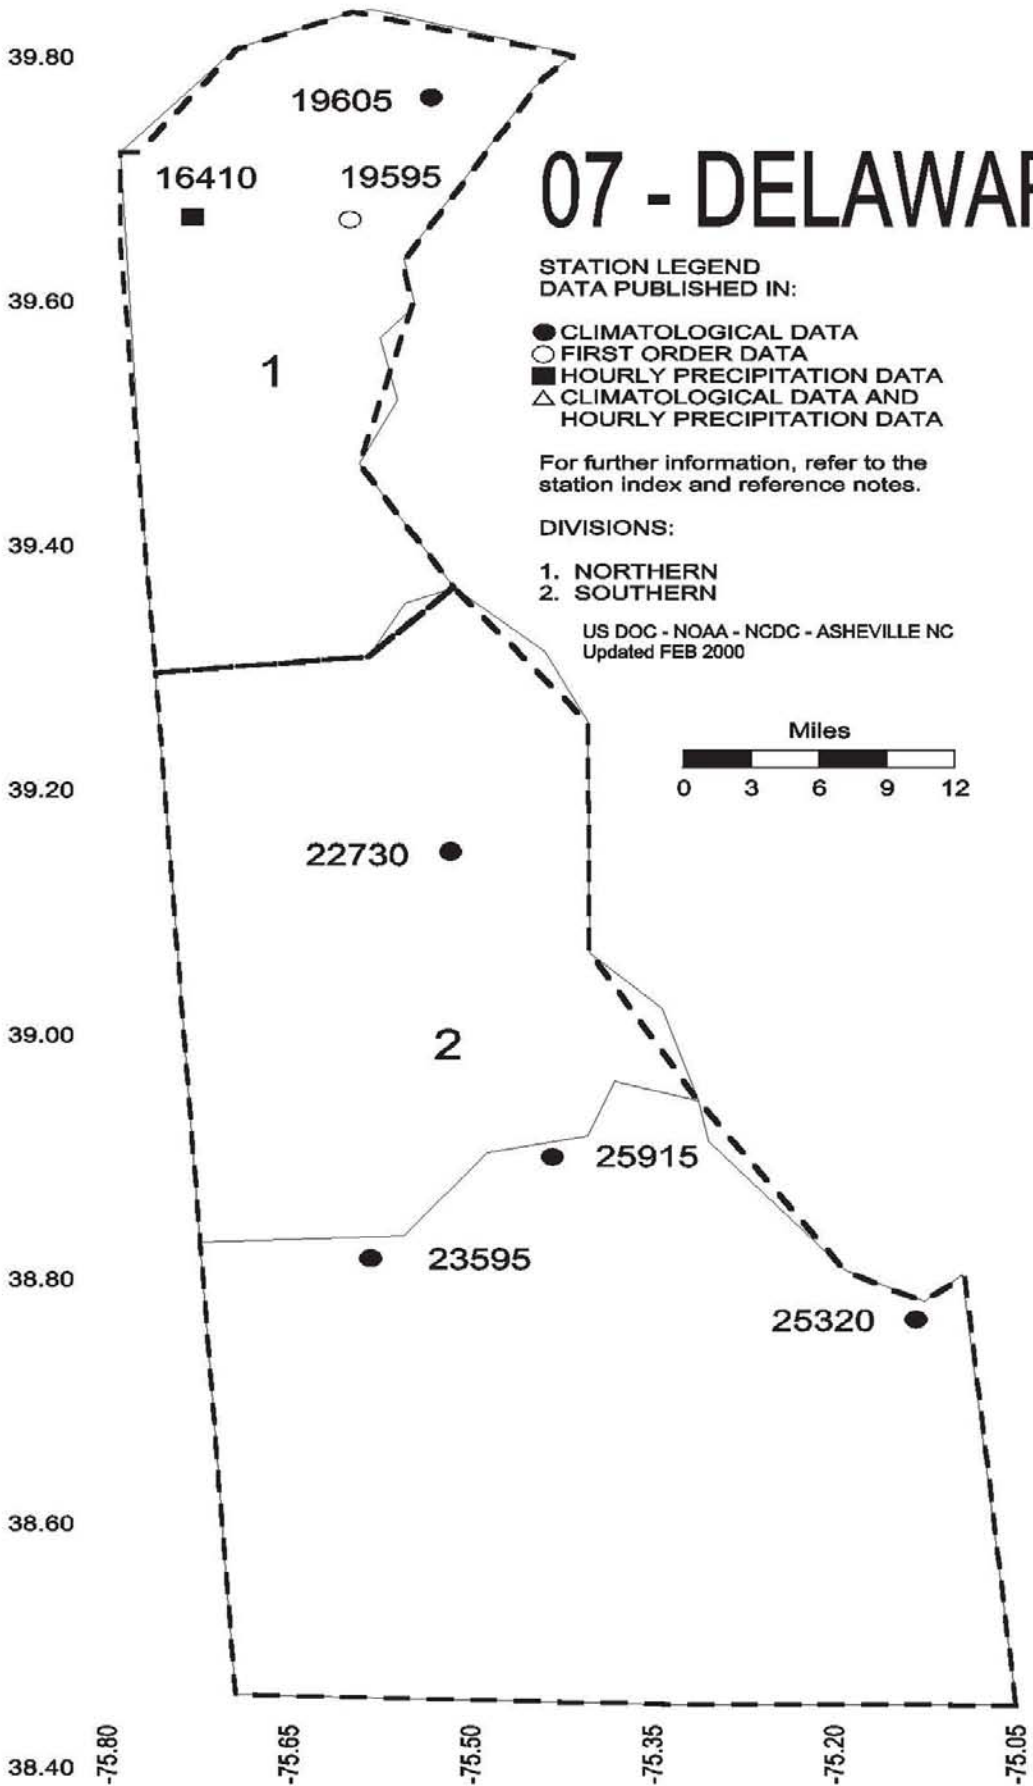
39.80

19605

16410 19595

07 - DELAWAR

STATION LEGEND
DATA PUBLISHED IN:

● CLIMATOLOGICAL DATA
○ FIRST ORDER DATA
■ HOURLY PRECIPITATION DATA
△ CLIMATOLOGICAL DATA AND HOURLY PRECIPITATION DATA

For further information, refer to the station index and reference notes.

DIVISIONS:

1. NORTHERN
2. SOUTHERN

US DOC - NOAA - NCDC - ASHEVILLE NC
Updated FEB 2000

39.60

1

39.40

Miles

0 3 6 9 12

39.20

22730

39.00

2

25915

38.80

23595

25320

38.60

38.40

-75.80 -75.65 -75.50 -75.35 -75.20 -75.05